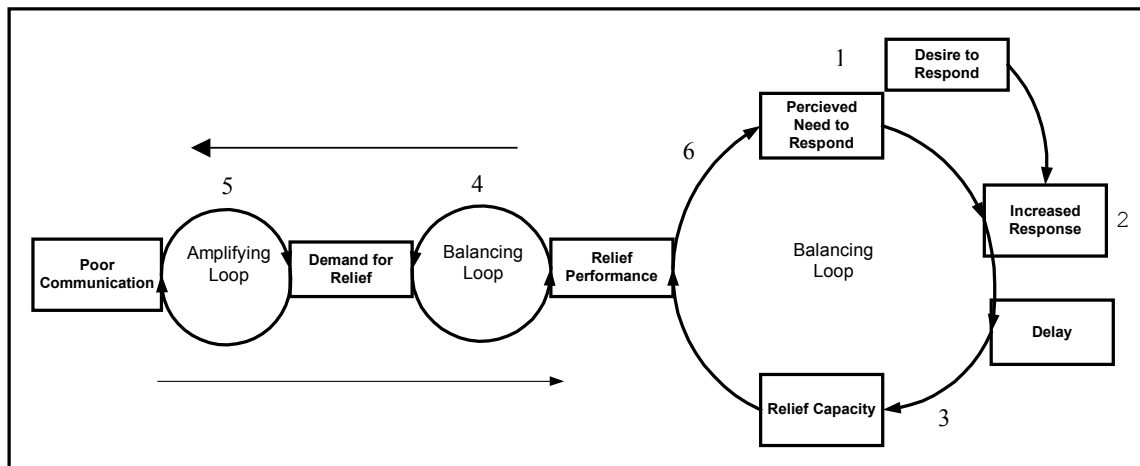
1

Desire to Respond

Percieved Need to Respond

6

5

4

Increased Response

2

Poor Communication

Amplifying Loop

Demand for Relief

Balancing Loop

Relief Performance

Balancing Loop

Delay

Relief Capacity

3